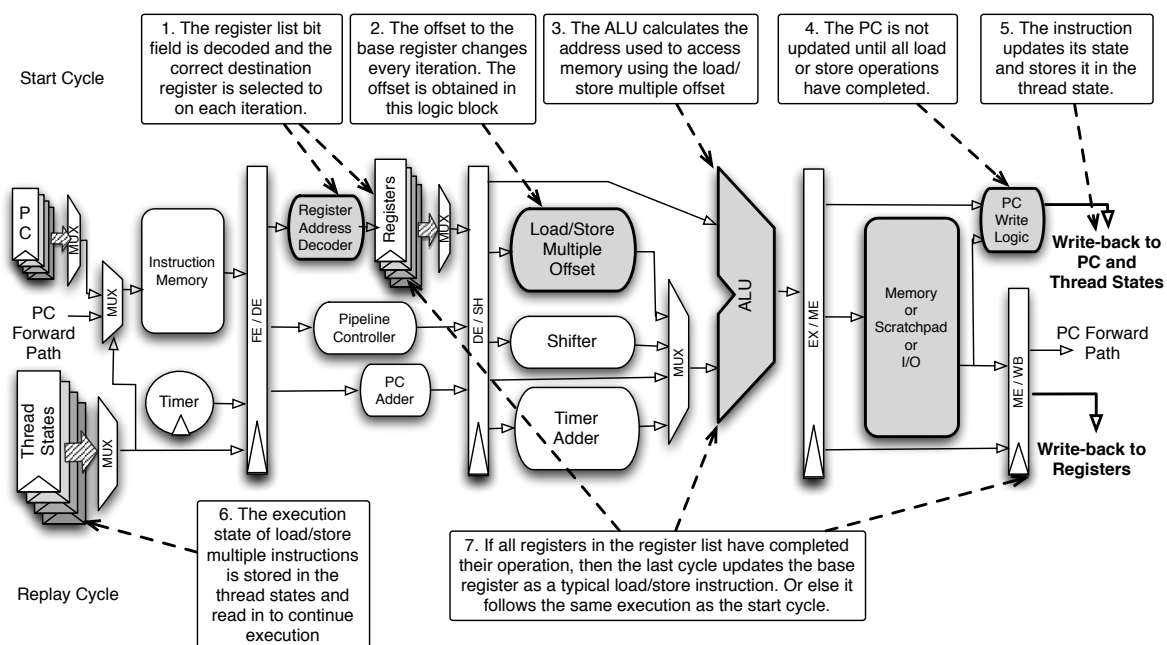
Start Cycle

1. The register list bit field is decoded and the correct destination register is selected to on each iteration.

2. The offset to the base register changes every iteration. The offset is obtained in this logic block

3. The ALU calculates the address used to access memory using the load/ store multiple offset

4. The PC is not updated until all load or store operations have completed.

5. The instruction updates its state and stores it in the thread state.

PC

MUX

MUX

PC Forward Path

Instruction Memory

FE / DE

Register Address Decoder

Registers

MUX

Load/Store Multiple Offset

DE / SH

ALU

EX / ME

PC Write Logic

Write-back to PC and Thread States

Memory or Scratchpad or I/O

Pipeline Controller

Shifter

MUX

ME / WB

PC Forward Path

Timer

PC Adder

Thread States

MUX

Timer Adder

Write-back to Registers

6. The execution state of load/store multiple instructions is stored in the thread states and read in to continue execution

7. If all registers in the register list have completed their operation, then the last cycle updates the base register as a typical load/store instruction. Or else it follows the same execution as the start cycle.

Replay Cycle